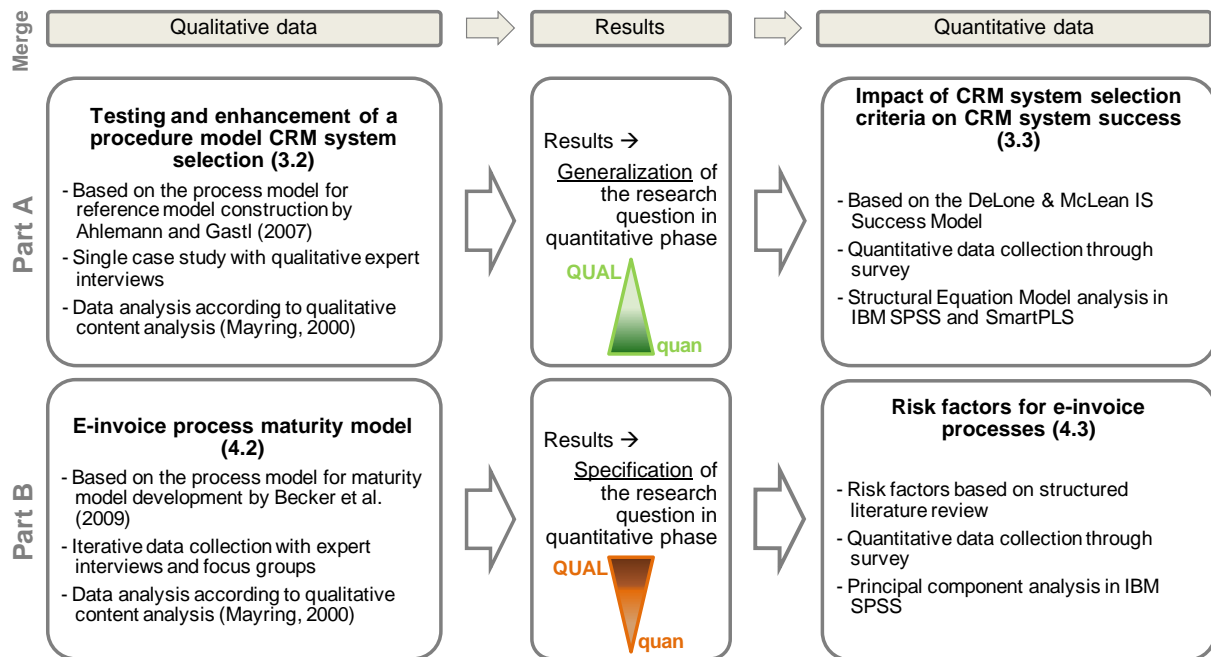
Merge

Qualitative data

Results

Quantitative data

Part A

Testing and enhancement of a procedure model CRM system selection (3.2)

- Based on the process model for reference model construction by Ahlemann and Gastl (2007)
- Single case study with qualitative expert interviews
- Data analysis according to qualitative content analysis (Mayring, 2000)

Results →
Generalization of the research question in quantitative phase

QUAL
quan

Impact of CRM system selection criteria on CRM system success (3.3)

- Based on the DeLone & McLean IS Success Model
- Quantitative data collection through survey
- Structural Equation Model analysis in IBM SPSS and SmartPLS

Part B

E-invoice process maturity model (4.2)

- Based on the process model for maturity model development by Becker et al. (2009)
- Iterative data collection with expert interviews and focus groups
- Data analysis according to qualitative content analysis (Mayring, 2000)

Results →
Specification of the research question in quantitative phase

QUAL
quan

Risk factors for e-invoice processes (4.3)

- Risk factors based on structured literature review
- Quantitative data collection through survey
- Principal component analysis in IBM SPSS